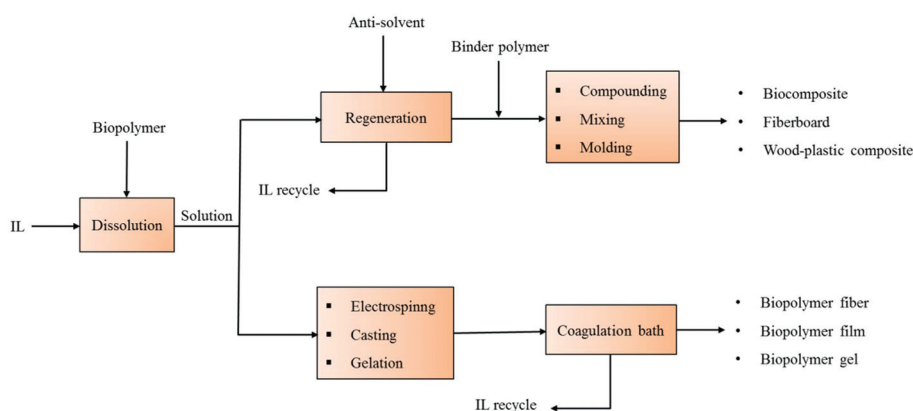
Anti-solvent

Binder polymer

Biopolymer

Regeneration

Compounding
Mixing
Molding

Biocomposite
Fiberboard
Wood-plastic composite

IL recycle

IL

Dissolution

Solution

Electrospinng
Casting
Gelation

Coagulation bath

Biopolymer fiber
Biopolymer film
Biopolymer gel

IL recycle